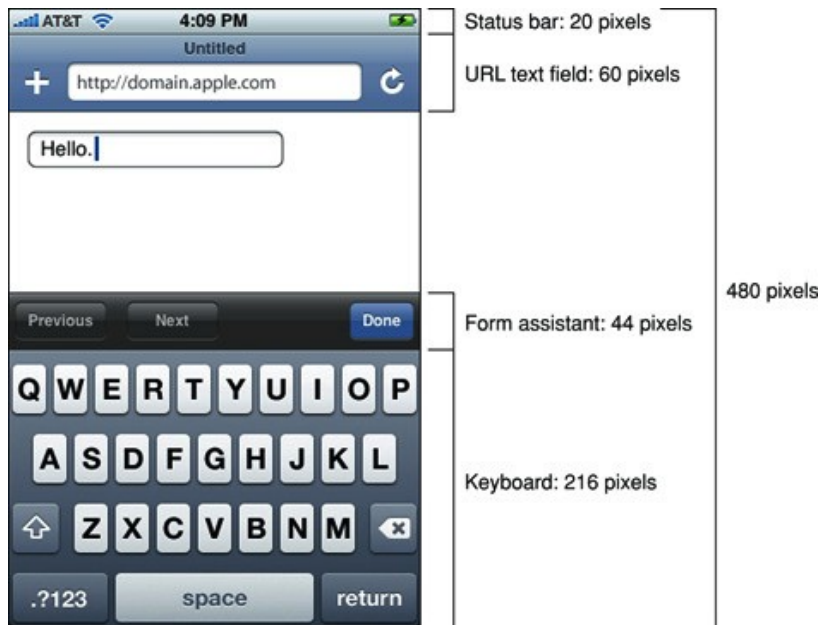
AT&T 4:09 PM

Untitled

+ http://domain.apple.com

Hello.

Previous Next Done

Q W E R T Y U I O P

A S D F G H J K L

Z X C V B N M

.?123 space return

Status bar: 20 pixels

URL text field: 60 pixels

Form assistant: 44 pixels

Keyboard: 216 pixels

480 pixels